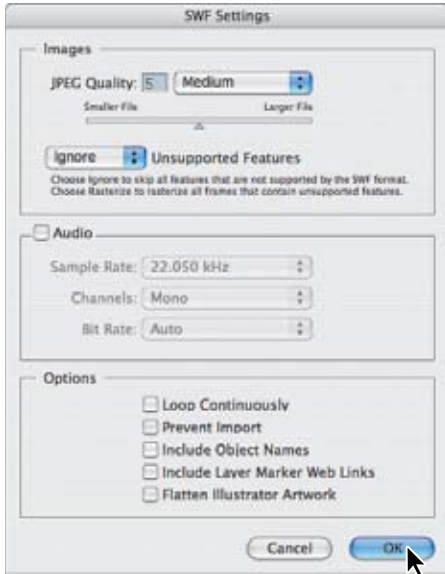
SWF Settings

Images

JPEG Quality: 5 Medium

Smaller File

Larger File

Ignore Unsupported Features

Choose Ignore to skip all features that are not supported by the SWF format. Choose Rasterize to rasterize all frames that contain unsupported features.

Audio

Sample Rate: 22.050 kHz

Channels: Mono

Bit Rate: Auto

Options

Loop Continuously

Prevent Import

Include Object Names

Include Layer Marker Web Links

Flatten Illustrator Artwork

Cancel

OK